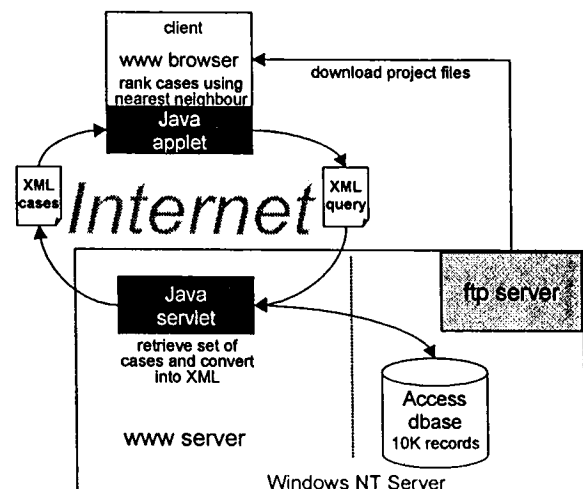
client

www browser

rank cases using nearest neighbour

Java applet

download project files

XML cases

Internet

XML query

ftp server

Java servlet

retrieve set of cases and convert into XML

Access dbase 10K records

www server

Windows NT Server